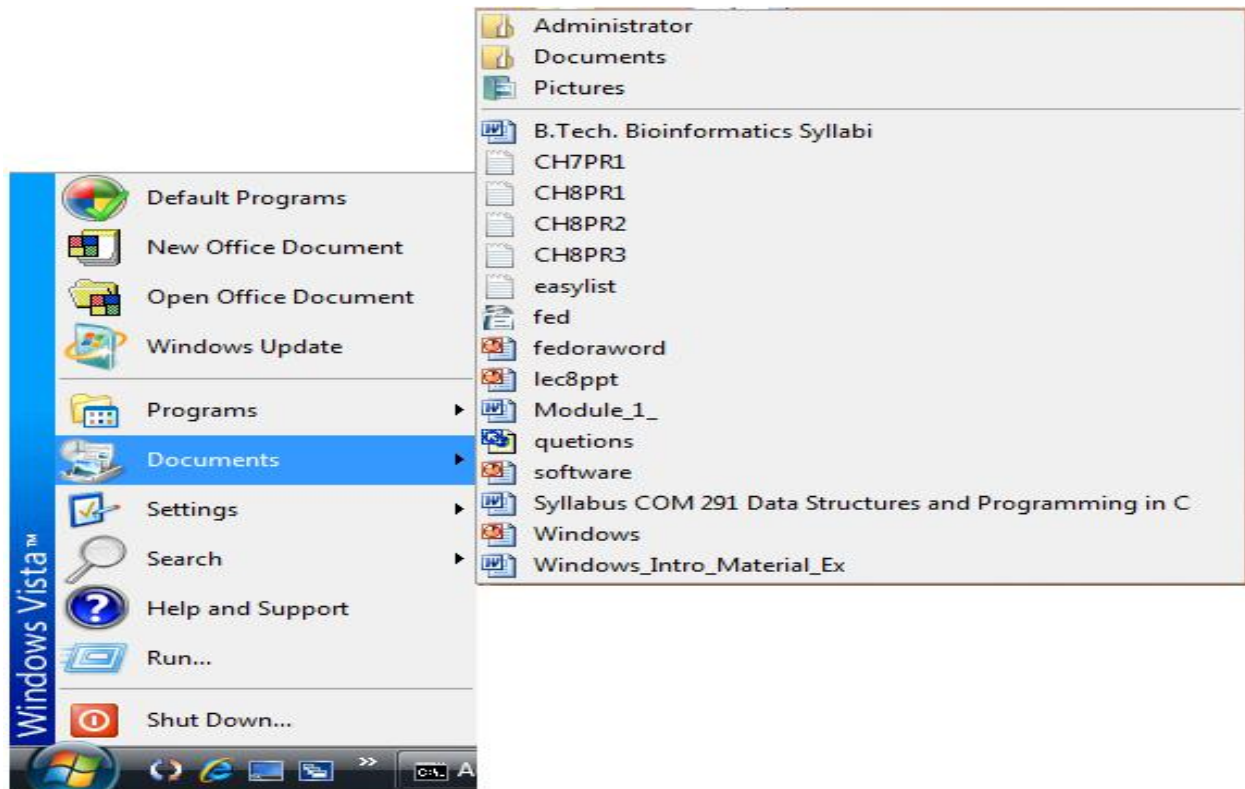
Windows Vista™

Default Programs
New Office Document
Open Office Document
Windows Update

Programs
Documents
Settings
Search
Help and Support
Run...

Shut Down...

Administrator
Documents
Pictures

B.Tech. Bioinformatics Syllabi
CH7PR1
CH8PR1
CH8PR2
CH8PR3
easylist
fed
fedoraword
lec8ppt
Module_1_
quetions
software
Syllabus COM 291 Data Structures and Programming in C
Windows
Windows_Intro_Material_Ex

A